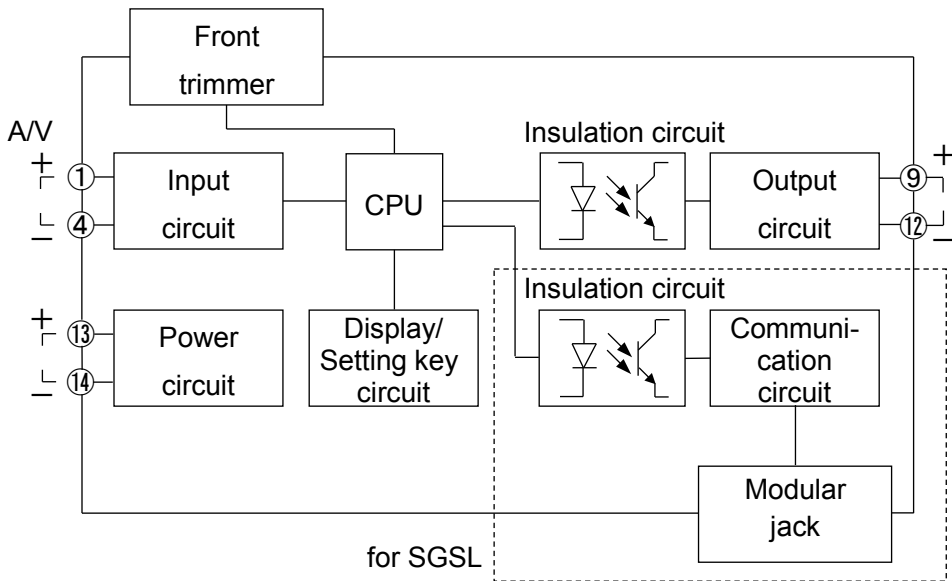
Front trimmer

A/V
+ ①
– ④

Input circuit

CPU

Insulation circuit

Output circuit

⑨ +
⑫ –

Insulation circuit

+ ⑬
– ⑭

Power circuit

Display/ Setting key circuit

Communication circuit

Modular jack

for SGSL